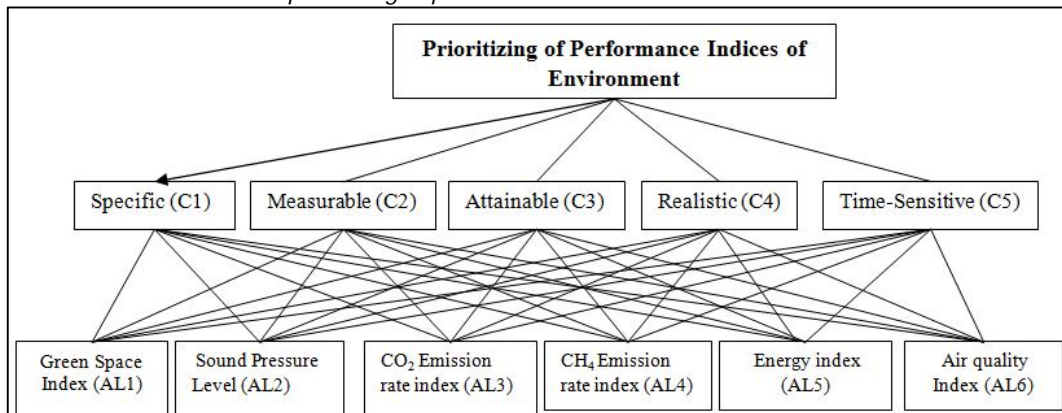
Prioritizing of Performance Indices of Environment

Specific (C1)

Measurable (C2)

Attainable (C3)

Realistic (C4)

Time-Sensitive (C5)

Green Space Index (AL1)

Sound Pressure Level (AL2)

$CO_2$ Emission rate index (AL3)

$CH_4$ Emission rate index (AL4)

Energy index (AL5)

Air quality Index (AL6)